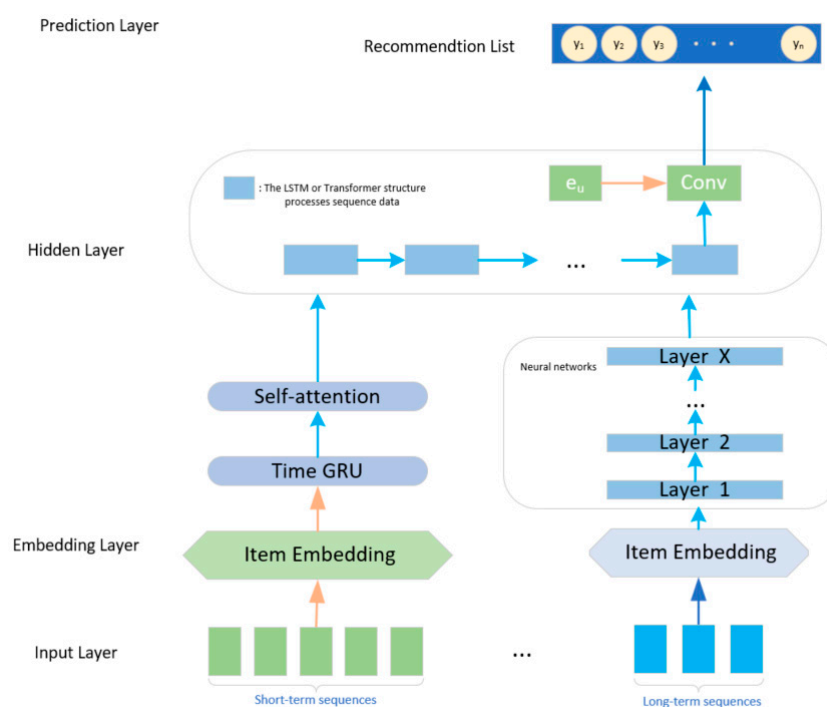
Prediction Layer

Recommendtion List

$y_1$ $y_2$ $y_3$ · · · $y_n$

: The LSTM or Transformer structure processes sequence data

$e_u$

Conv

Hidden Layer

...

Neural networks

Layer X

...

Layer 2

Layer 1

Self-attention

Time GRU

Embedding Layer

Item Embedding

Item Embedding

Input Layer

...

Short-term sequences

Long-term sequences